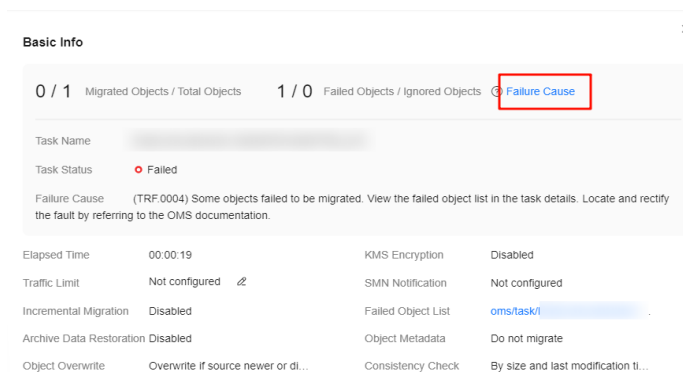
Basic Info

0 / 1 Migrated Objects / Total Objects

1 / 0 Failed Objects / Ignored Objects

Failure Cause

Task Name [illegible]

Task Status Failed

Failure Cause (TRF.0004) Some objects failed to be migrated. View the failed object list in the task details. Locate and rectify the fault by referring to the OMS documentation.

| | | | |
|---|---|---|---|
| Elapsed Time | 00:00:19 | KMS Encryption | Disabled |
| Traffic Limit | Not configured | SMN Notification | Not configured |
| Incremental Migration | Disabled | Failed Object List | oms/task/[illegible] |
| Archive Data Restoration | Disabled | Object Metadata | Do not migrate |
| Object Overwrite | Overwrite if source newer or di... | Consistency Check | By size and last modification ti... |